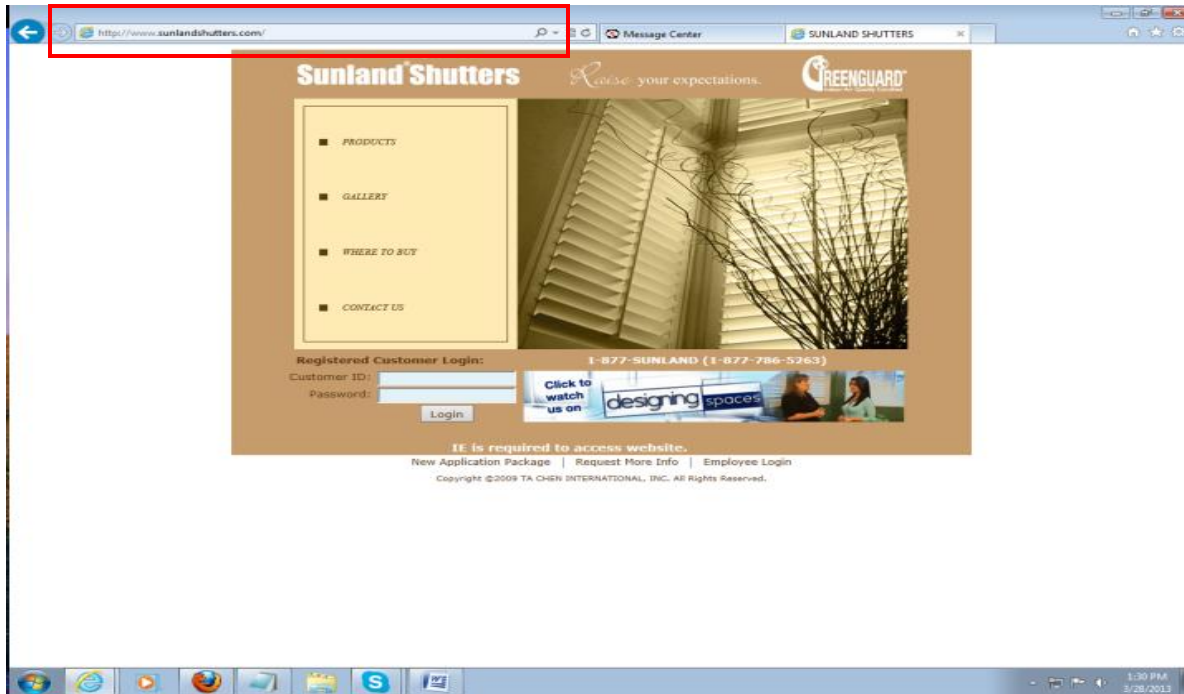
http://www.sunlandshutters.com/

Message Center

SUNLAND SHUTTERS

Sunland Shutters

Raise your expectations.

GREENGUARD

Indoor Air Quality Certified

PRODUCTS

GALLERY

WHERE TO BUY

CONTACT US

Registered Customer Login:

1-877-SUNLAND (1-877-786-5263)

Customer ID:

Password:

Login

Click to watch us on designing spaces

IE is required to access website.

New Application Package | Request More Info | Employee Login

Copyright ©2009 TA CHEN INTERNATIONAL, INC. All Rights Reserved.

1:30 PM
3/28/2013